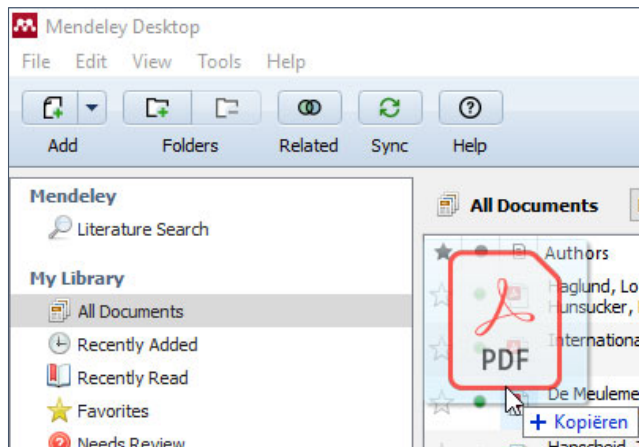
Mendeley Desktop

File Edit View Tools Help

Add Folders Related Sync Help

Mendeley
Literature Search

My Library
All Documents
Recently Added
Recently Read
Favorites
Needs Review

All Documents

Authors
Haglund, Lo
Hunsucker,
Internationa
De Meuleme
Hanschoid

PDF

+ Kopiëren